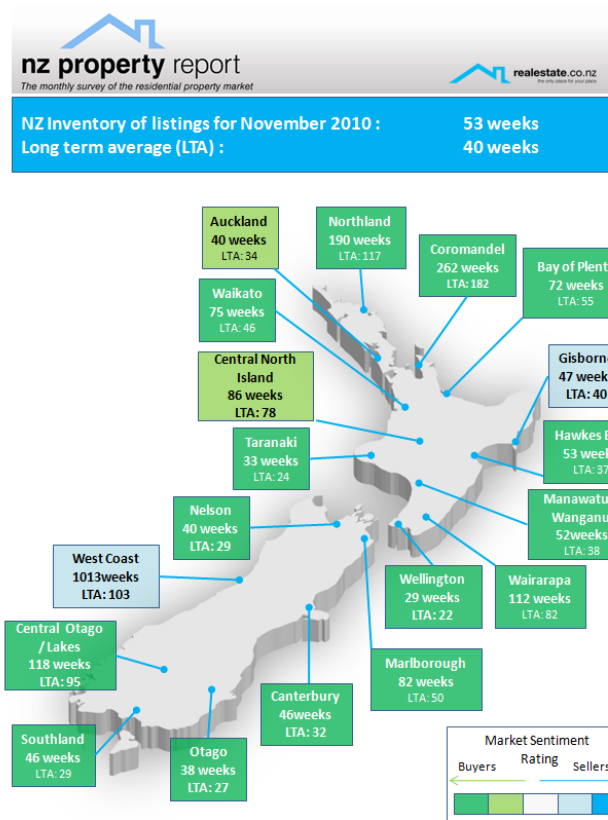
nz property report
The monthly survey of the residential property market

realestate.co.nz
the only place for your place

NZ Inventory of listings for November 2010 : 53 weeks
Long term average (LTA) : 40 weeks

Auckland
40 weeks
LTA: 34

Northland
190 weeks
LTA: 117

Coromandel
262 weeks
LTA: 182

Bay of Plent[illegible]
72 weeks
LTA: 55

Waikato
75 weeks
LTA: 46

Gisborne
47 week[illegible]
LTA: 40

Central North Island
86 weeks
LTA: 78

Taranaki
33 weeks
LTA: 24

Hawkes B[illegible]
53 wee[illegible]
LTA: 37

Manawatu
Wanganu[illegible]
52weeks
LTA: 38

Nelson
40 weeks
LTA: 29

West Coast
1013weeks
LTA: 103

Wellington
29 weeks
LTA: 22

Wairarapa
112 weeks
LTA: 82

Central Otago /Lakes
118 weeks
LTA: 95

Marlborough
82 weeks
LTA: 50

Canterbury
46weeks
LTA: 32

Southland
46 weeks
LTA: 29

Otago
38 weeks
LTA: 27

Market Sentiment Rating
Buyers
Sellers